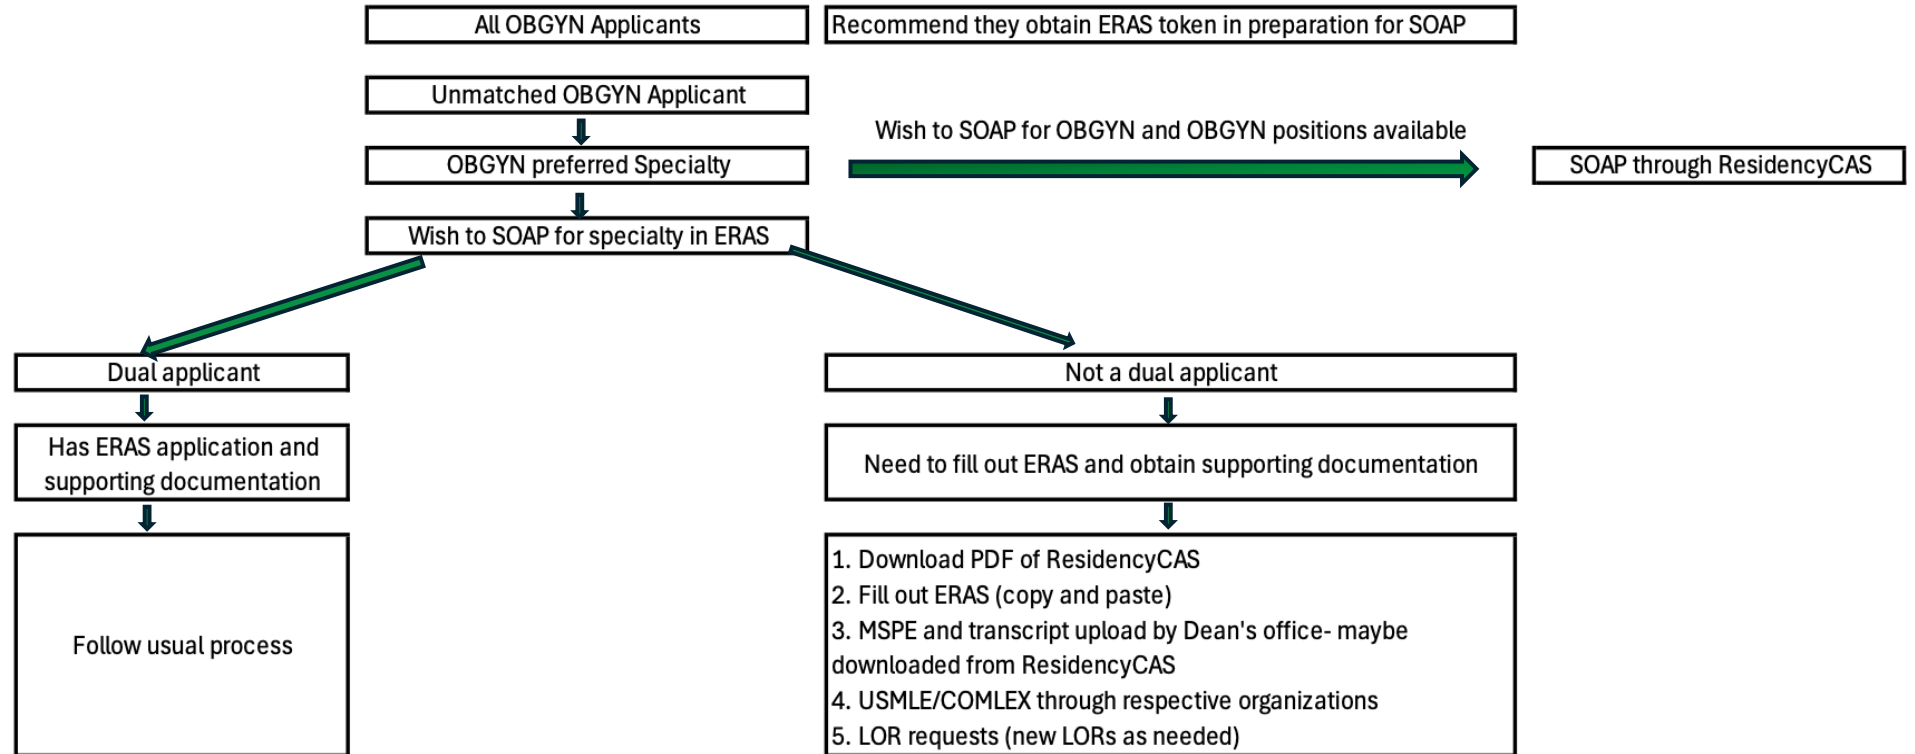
All OBGYN Applicants

Recommend they obtain ERAS token in preparation for SOAP

Unmatched OBGYN Applicant

OBGYN preferred Specialty

Wish to SOAP for OBGYN and OBGYN positions available

SOAP through ResidencyCAS

Wish to SOAP for specialty in ERAS

Dual applicant

Has ERAS application and supporting documentation

Follow usual process

Not a dual applicant

Need to fill out ERAS and obtain supporting documentation

1. Download PDF of ResidencyCAS
2. Fill out ERAS (copy and paste)
3. MSPE and transcript upload by Dean's office- maybe downloaded from ResidencyCAS
4. USMLE/COMLEX through respective organizations
5. LOR requests (new LORs as needed)